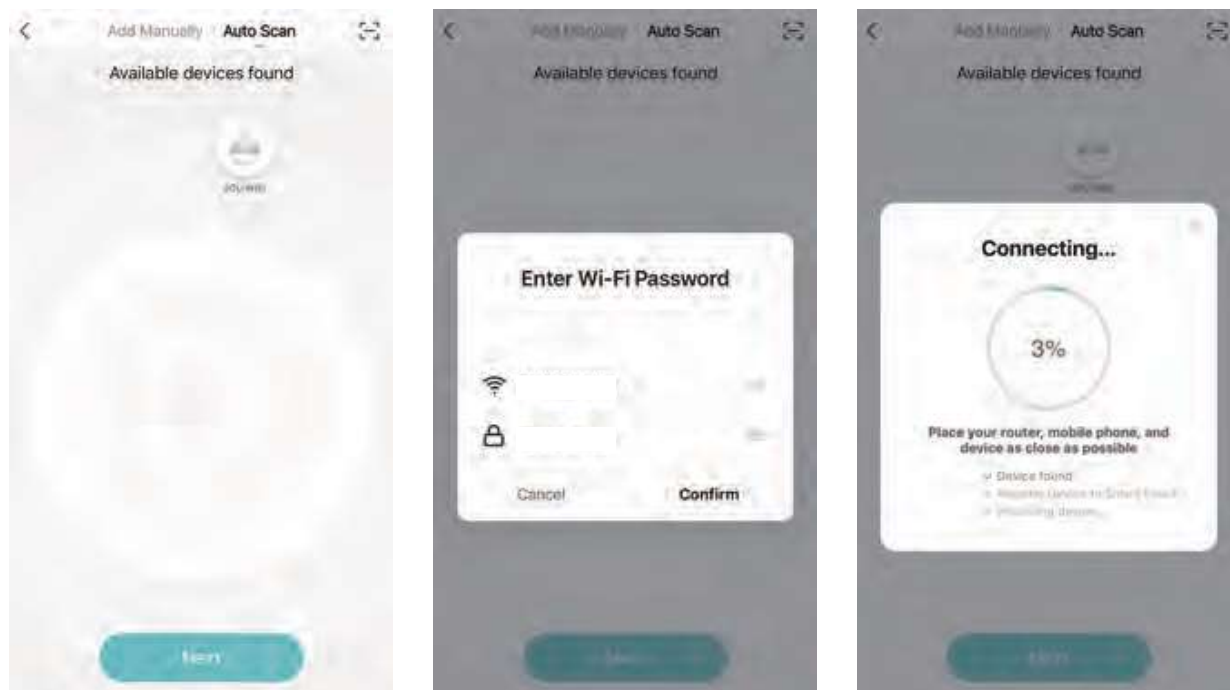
Add Manually Auto Scan

Available devices found

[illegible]

Next

Add Manually Auto Scan

Available devices found

Enter Wi-Fi Password

Cancel Confirm

Next

Add Manually Auto Scan

Available devices found

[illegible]

Connecting...

3%

Place your router, mobile phone, and device as close as possible

Device found

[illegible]

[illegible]

Next